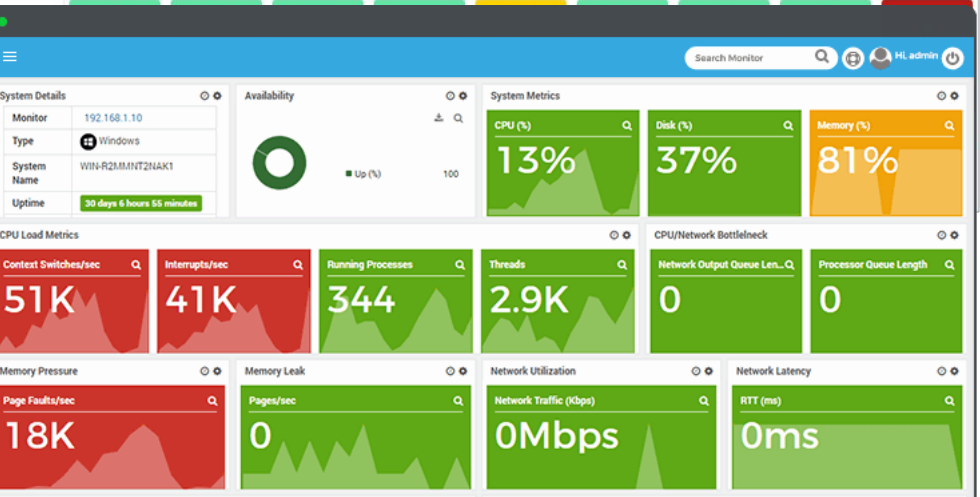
Search Monitor

Hi, admin

System Details

| Monitor | 192.168.1.10 |
|---|---|
| Type | Windows |
| System Name | WIN-R2MMNT2NAK1 |
| Uptime | 30 days 6 hours 55 minutes |

Availability

Up (%) 100

System Metrics

CPU (%)
13%

Disk (%)
37%

Memory (%)
81%

CPU Load Metrics

Context Switches/sec
51K

Interrupts/sec
41K

Running Processes
344

Threads
2.9K

CPU/Network Bottleneck

Network Output Queue Len...
0

Processor Queue Length
0

Memory Pressure

Page Faults/sec
18K

Memory Leak

Pages/sec
0

Network Utilization

Network Traffic (Kbps)
0Mbps

Network Latency

RTT (ms)
0ms